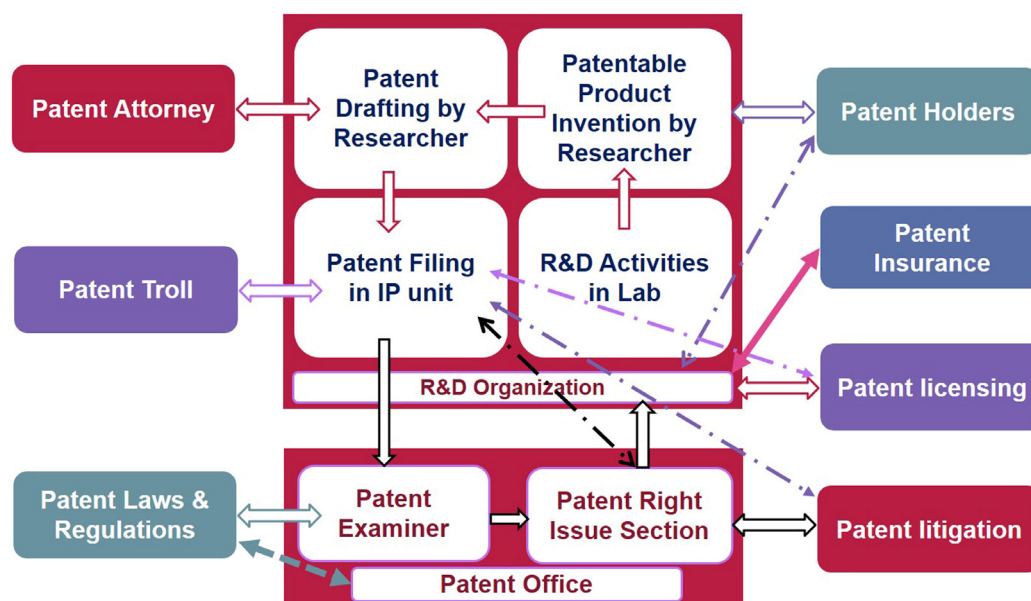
Patent Attorney

Patent Drafting by Researcher

Patentable Product Invention by Researcher

Patent Holders

Patent Insurance

Patent Troll

Patent Filing in IP unit

R&D Activities in Lab

Patent licensing

R&D Organization

Patent Laws & Regulations

Patent Examiner

Patent Right Issue Section

Patent litigation

Patent Office